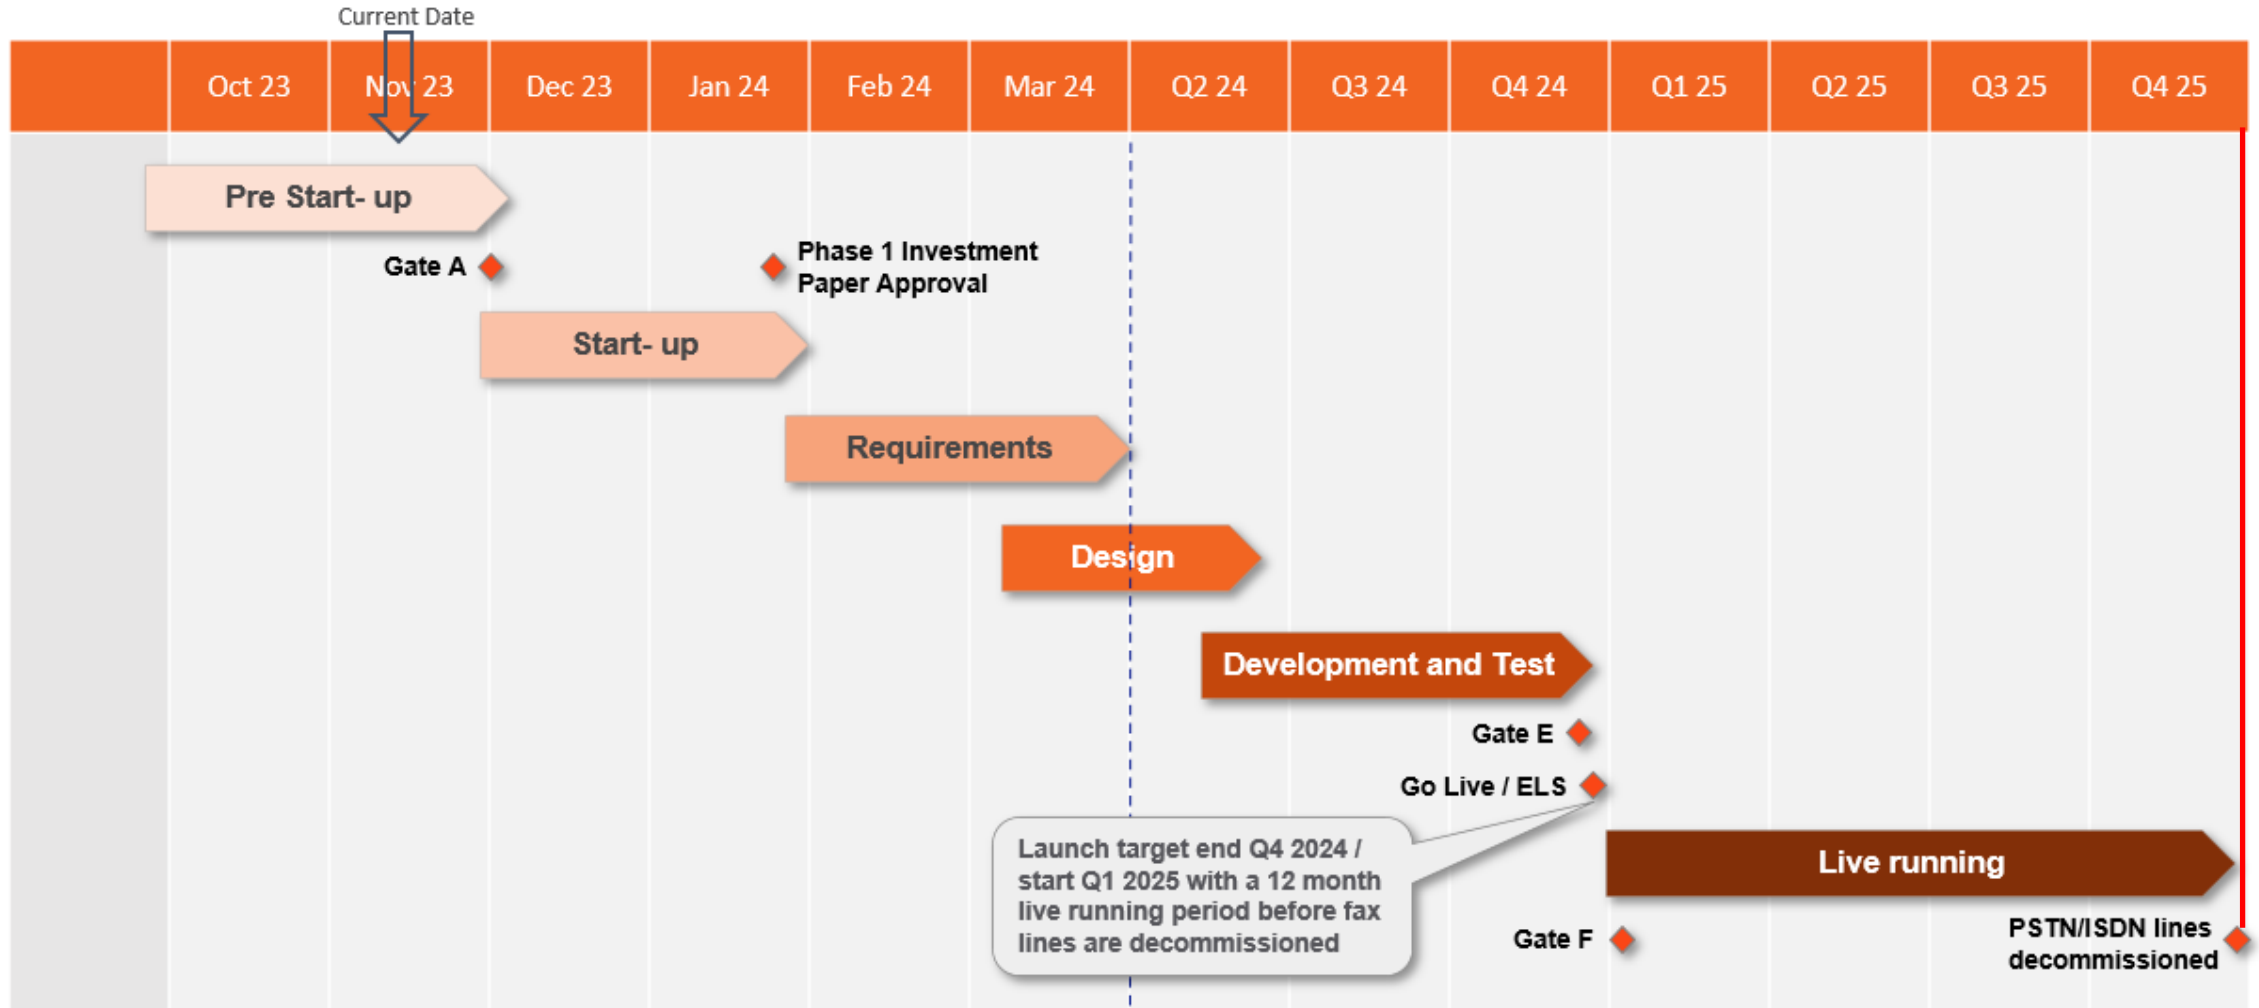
Current Date

| | Oct 23 | Nov 23 | Dec 23 | Jan 24 | Feb 24 | Mar 24 | Q2 24 | Q3 24 | Q4 24 | Q1 25 | Q2 25 | Q3 25 | Q4 25 |
|---|---|---|---|---|---|---|---|---|---|---|---|---|---|

Pre Start- up

Gate A

Phase 1 Investment Paper Approval

Start- up

Requirements

Design

Development and Test

Gate E

Go Live / ELS

Launch target end Q4 2024 / start Q1 2025 with a 12 month live running period before fax lines are decommissioned

Live running

Gate F

PSTN/ISDN lines decommissioned